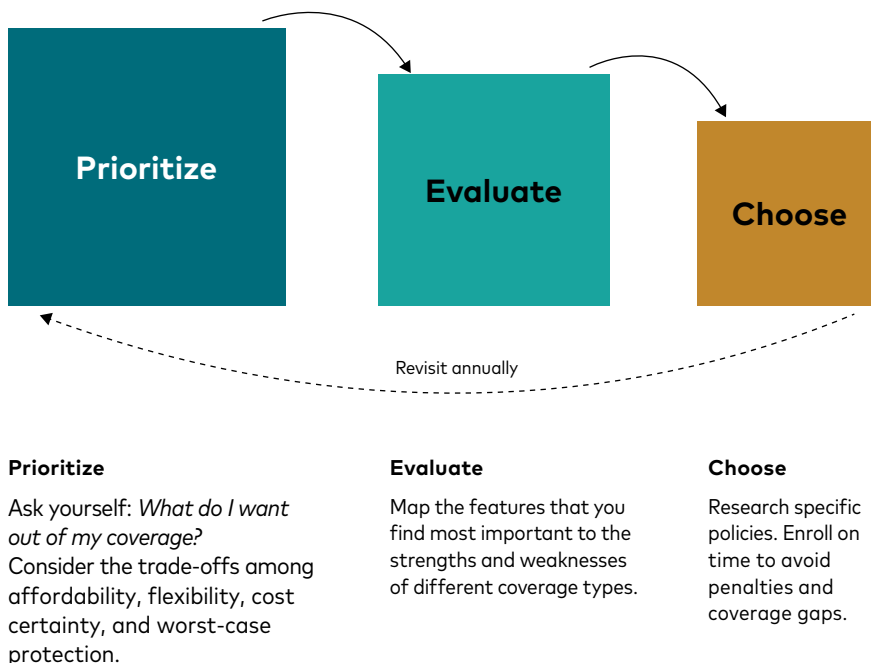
Prioritize

Evaluate

Choose

Revisit annually

Prioritize

Ask yourself: *What do I want out of my coverage?*
Consider the trade-offs among affordability, flexibility, cost certainty, and worst-case protection.

Evaluate

Map the features that you find most important to the strengths and weaknesses of different coverage types.

Choose

Research specific policies. Enroll on time to avoid penalties and coverage gaps.